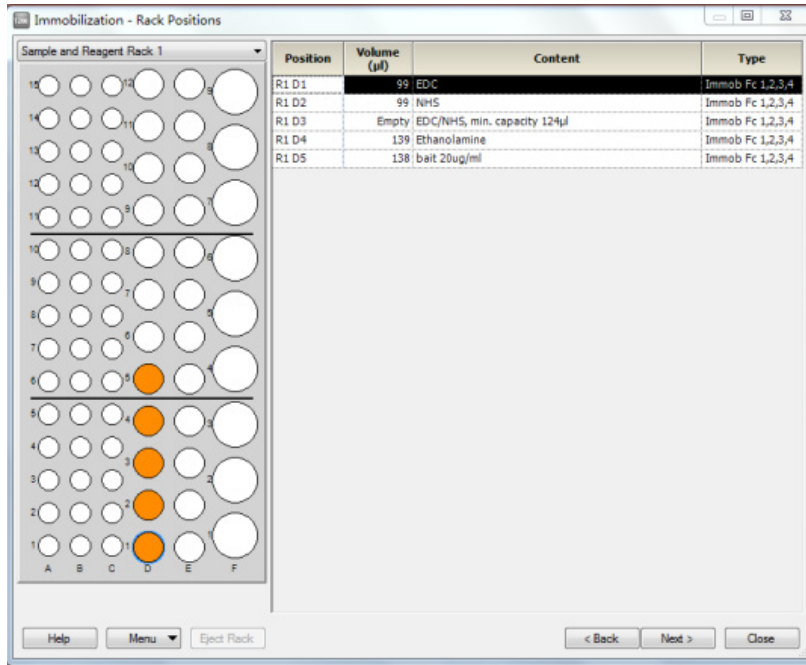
Immobilization - Rack Positions

Sample and Reagent Rack 1

15 14 13 12 11 10 9 8 7 6 5 4 3 2 1
12 11 10 9 8 7 6 5 4 3 2 1
9 8 7 6 5 4 3 2 1
A B C D E F

| Position | Volume (µl) | Content | Type |
|---|---|---|---|
| R1 D1 | 99 | EDC | Immob Fc 1,2,3,4 |
| R1 D2 | 99 | NHS | Immob Fc 1,2,3,4 |
| R1 D3 | Empty | EDC/NHS, min. capacity 124µl | Immob Fc 1,2,3,4 |
| R1 D4 | 139 | Ethanolamine | Immob Fc 1,2,3,4 |
| R1 D5 | 138 | bait 20ug/ml | Immob Fc 1,2,3,4 |

Help Menu Eject Rack < Back Next > Close